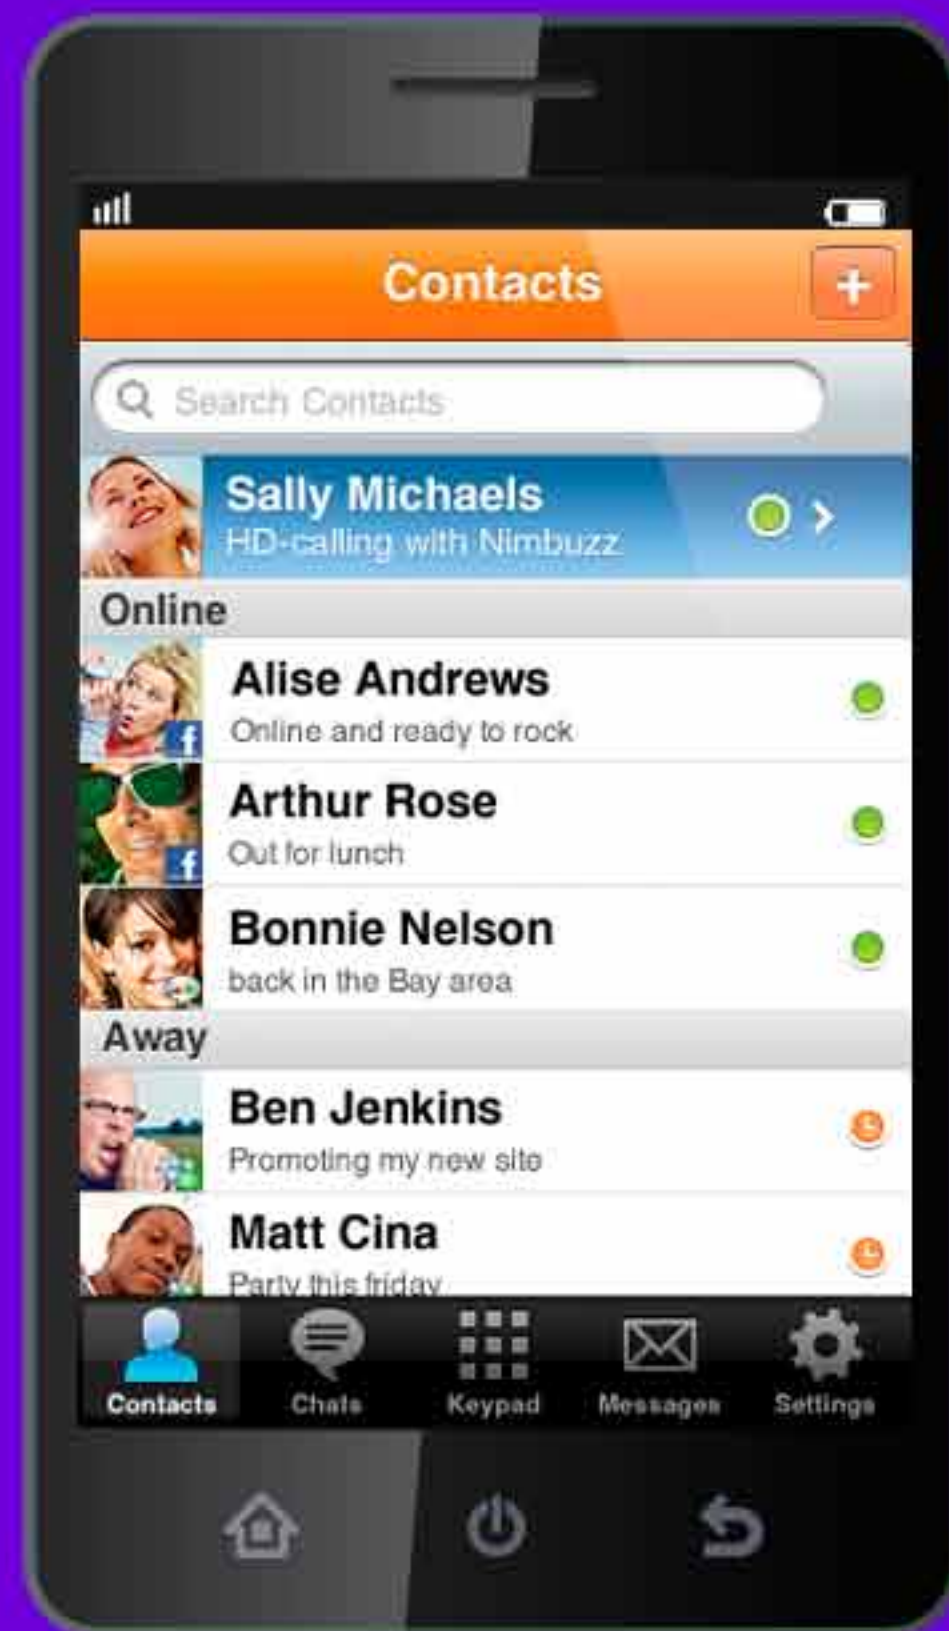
Contacts

+

Search Contacts

Sally Michaels
HD-calling with Nimbuzz

Online

Alise Andrews
Online and ready to rock

Arthur Rose
Out for lunch

Bonnie Nelson
back in the Bay area

Away

Ben Jenkins
Promoting my new site

Matt Cina
Party this friday

Contacts Chats Keypad Messages Settings